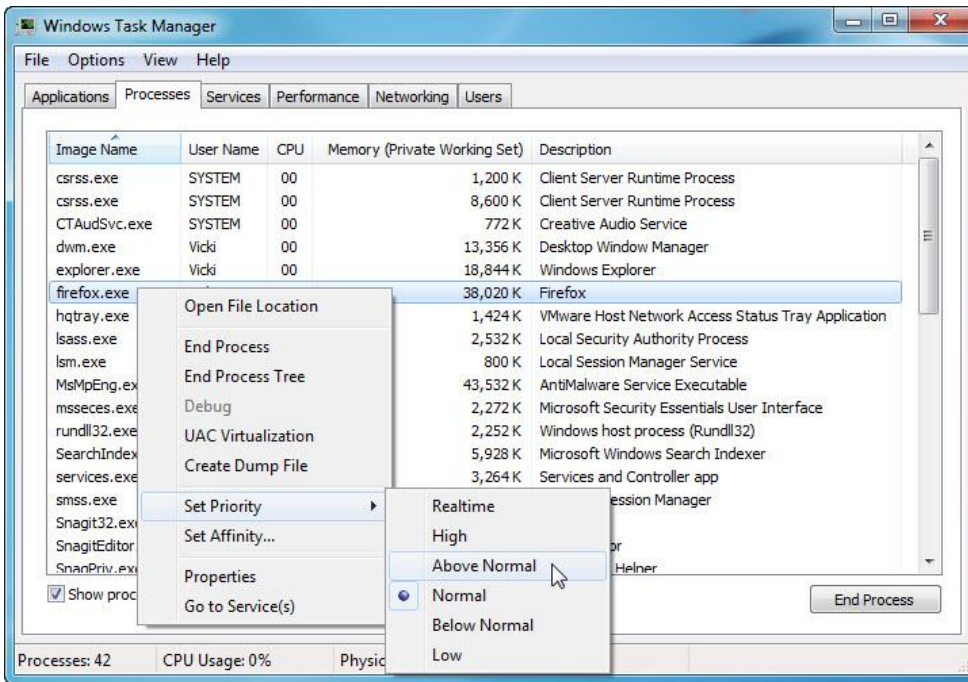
Windows Task Manager

File Options View Help

Applications Processes Services Performance Networking Users

| Image Name | User Name | CPU | Memory (Private Working Set) | Description |
|---|---|---|---|---|
| csrss.exe | SYSTEM | 00 | 1,200 K | Client Server Runtime Process |
| csrss.exe | SYSTEM | 00 | 8,600 K | Client Server Runtime Process |
| CTAudSvc.exe | SYSTEM | 00 | 772 K | Creative Audio Service |
| dwm.exe | Vicki | 00 | 13,356 K | Desktop Window Manager |
| explorer.exe | Vicki | 00 | 18,844 K | Windows Explorer |
| firefox.exe | | | 38,020 K | Firefox |
| hqtray.exe | | | 1,424 K | VMware Host Network Access Status Tray Application |
| lsass.exe | | | 2,532 K | Local Security Authority Process |
| lsm.exe | | | 800 K | Local Session Manager Service |
| MsMpEng.ex | | | 43,532 K | AntiMalware Service Executable |
| msseces.exe | | | 2,272 K | Microsoft Security Essentials User Interface |
| rundll32.exe | | | 2,252 K | Windows host process (Rundll32) |
| SearchIndex | | | 5,928 K | Microsoft Windows Search Indexer |
| services.exe | | | 3,264 K | Services and Controller app |
| smss.exe | | | | ession Manager |
| Snagit32.ex | | | | |
| SnagitEditor | | | | or |
| SnagPriv.ex | | | | Helper |

Show proc

End Process

Open File Location
End Process
End Process Tree
Debug
UAC Virtualization
Create Dump File
Set Priority
Set Affinity...
Properties
Go to Service(s)

Realtime
High
Above Normal
Normal
Below Normal
Low

Processes: 42 CPU Usage: 0% Physic